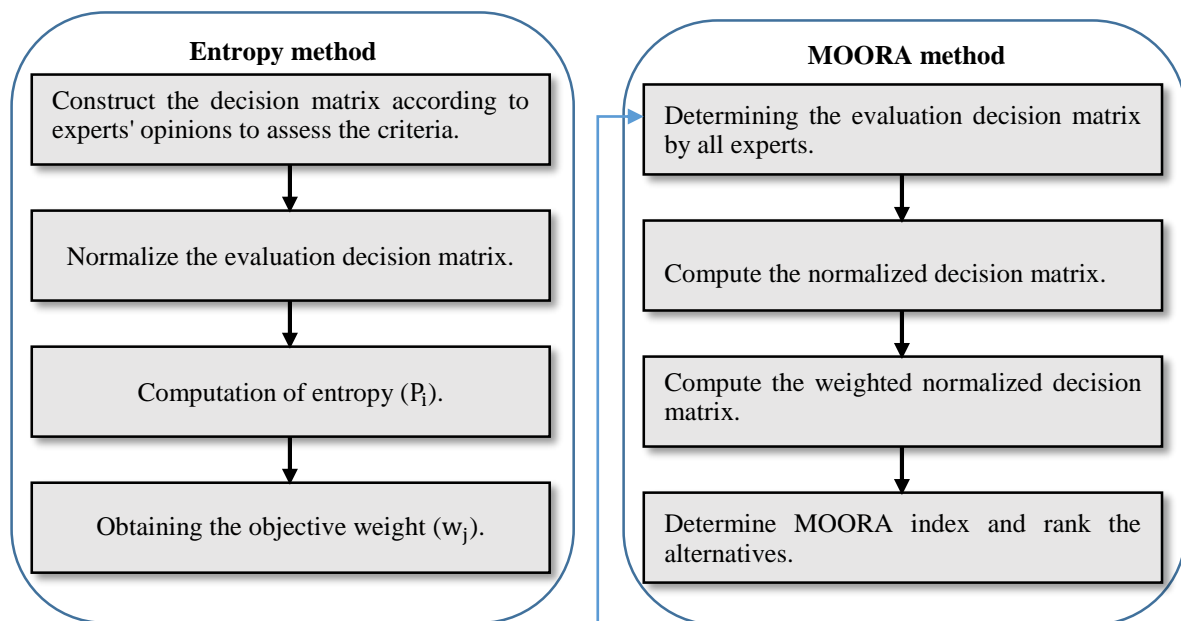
Entropy method

Construct the decision matrix according to experts' opinions to assess the criteria.

Normalize the evaluation decision matrix.

Computation of entropy ($P_i$).

Obtaining the objective weight ($w_j$).

MOORA method

Determining the evaluation decision matrix by all experts.

Compute the normalized decision matrix.

Compute the weighted normalized decision matrix.

Determine MOORA index and rank the alternatives.